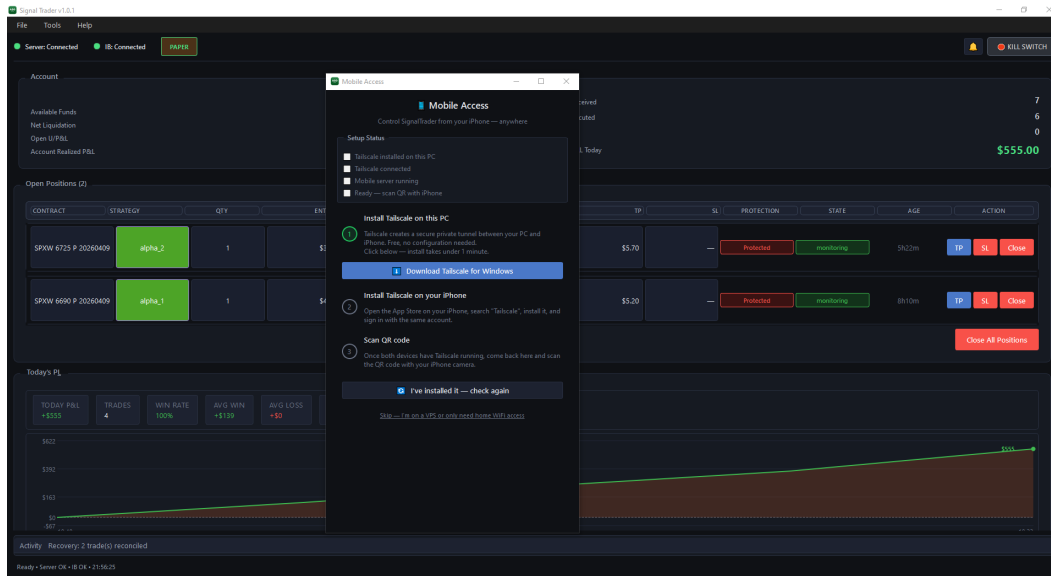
Signal Trader v1.0.1

File Tools Help

Server: Connected IB: Connected PAPER

KILL SWITCH

Account

Available Funds
Net Liquidation
Open U/P&L
Account Realized P&L

ceived 7
cuted 6
0
L Today $555.00

Open Positions (2)

| CONTRACT | STRATEGY | QTY | ENT | TP | SL | PROTECTION | STATE | AGE | ACTION |
|---|---|---|---|---|---|---|---|---|---|
| SPXW 6725 P 20260409 | alpha_2 | 1 | $3 | $5.70 | — | Protected | monitoring | 5h22m | TP SL Close |
| SPXW 6690 P 20260409 | alpha_1 | 1 | $4 | $5.20 | — | Protected | monitoring | 8h10m | TP SL Close |

Close All Positions

Today's P&L

TODAY P&L +$555
TRADES 4
WIN RATE 100%
AVG WIN +$139
AVG LOSS +$0

$622
$392
$163
$0
-$67

$555

Mobile Access

Mobile Access

Control SignalTrader from your iPhone — anywhere

Setup Status

Tailscale installed on this PC
Tailscale connected
Mobile server running
Ready — scan QR with iPhone

Install Tailscale on this PC

1 Tailscale creates a secure private tunnel between your PC and iPhone. Free, no configuration needed. Click below — install takes under 1 minute.

Download Tailscale for Windows

2 Install Tailscale on your iPhone
Open the App Store on your iPhone, search "Tailscale", install it, and sign in with the same account.

3 Scan QR code
Once both devices have Tailscale running, come back here and scan the QR code with your iPhone camera.

I've installed it — check again

Skip — I'm on a VPS or only need home WiFi access

Activity Recovery: 2 trade(s) reconciled

Ready • Server OK • IB OK • 21:56:25